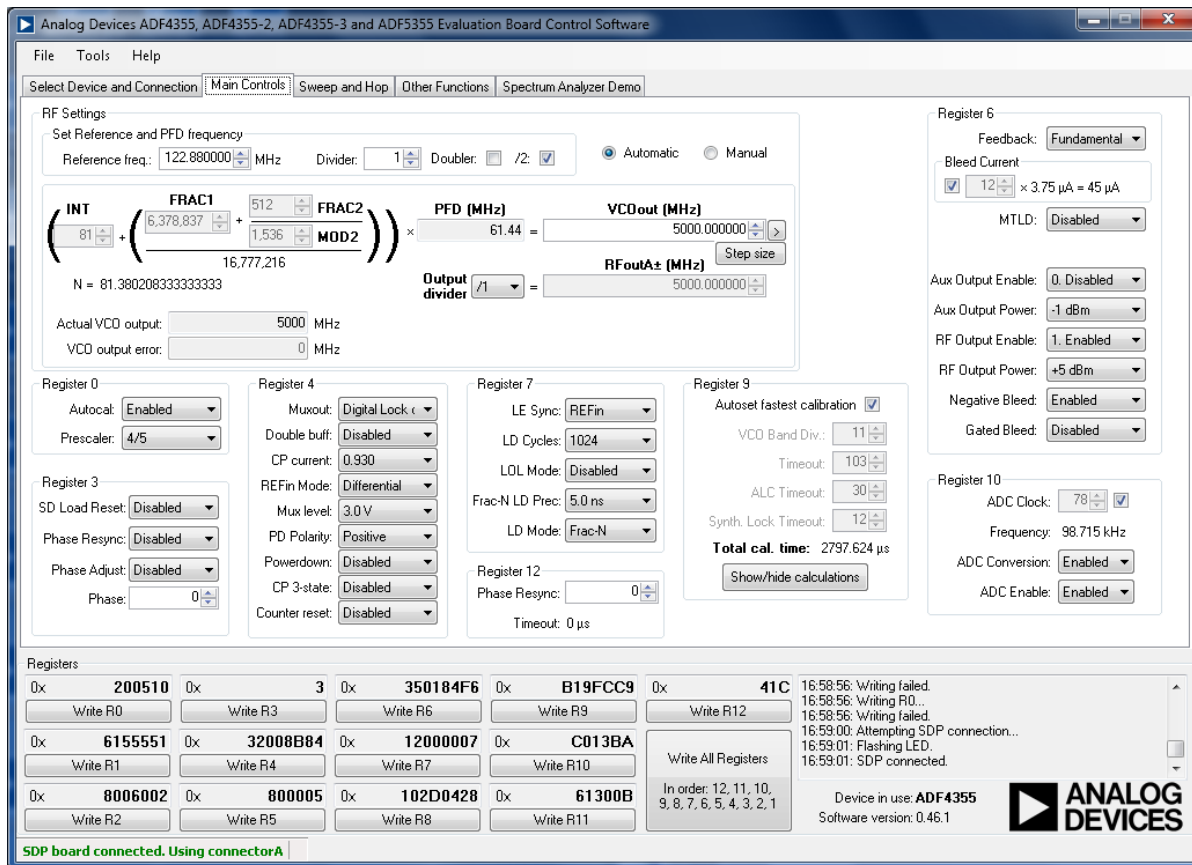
Analog Devices ADF4355, ADF4355-2, ADF4355-3 and ADF5355 Evaluation Board Control Software

File Tools Help

Select Device and Connection | Main Controls | Sweep and Hop | Other Functions | Spectrum Analyzer Demo

RF Settings

Set Reference and PFD frequency

Reference freq.: 122.880000 MHz Divider: 1 Doubler: /2:

Automatic Manual

INT 81 + ( FRAC1 6,378,837 + 512 FRAC2 / 1,536 MOD2 ) / 16,777,216 × PFD (MHz) 61.44 = VCOout (MHz) 5000.000000 >

Step size

N = 81.380208333333333

Output divider /1 = RFoutA± (MHz) 5000.000000

Actual VCO output: 5000 MHz

VCO output error: 0 MHz

Register 6

Feedback: Fundamental

Bleed Current

12 × 3.75 μA = 45 μA

MTLD: Disabled

Aux Output Enable: 0. Disabled

Aux Output Power: -1 dBm

RF Output Enable: 1. Enabled

RF Output Power: +5 dBm

Negative Bleed: Enabled

Gated Bleed: Disabled

Register 0

Autocal: Enabled

Prescaler: 4/5

Register 3

SD Load Reset: Disabled

Phase Resync: Disabled

Phase Adjust: Disabled

Phase: 0

Register 4

Muxout: Digital Lock (

Double buff: Disabled

CP current: 0.930

REFin Mode: Differential

Mux level: 3.0 V

PD Polarity: Positive

Powerdown: Disabled

CP 3-state: Disabled

Counter reset: Disabled

Register 7

LE Sync: REFin

LD Cycles: 1024

LOL Mode: Disabled

Frac-N LD Prec: 5.0 ns

LD Mode: Frac-N

Register 12

Phase Resync: 0

Timeout: 0 μs

Register 9

Autoset fastest calibration

VCO Band Div.: 11

Timeout: 103

ALC Timeout: 30

Synth. Lock Timeout: 12

Total cal. time: 2797.624 μs

Show/hide calculations

Register 10

ADC Clock: 78

Frequency: 98.715 kHz

ADC Conversion: Enabled

ADC Enable: Enabled

Registers

| 0x 200510 | 0x 3 | 0x 350184F6 | 0x B19FCC9 | 0x 41C |
|---|---|---|---|---|
| Write R0 | Write R3 | Write R6 | Write R9 | Write R12 |
| 0x 6155551 | 0x 32008B84 | 0x 12000007 | 0x C013BA | Write All Registers |
| Write R1 | Write R4 | Write R7 | Write R10 | In order: 12, 11, 10, 9, 8, 7, 6, 5, 4, 3, 2, 1 |
| 0x 8006002 | 0x 800005 | 0x 102D0428 | 0x 61300B | |
| Write R2 | Write R5 | Write R8 | Write R11 | |

16:58:56: Writing failed.
16:58:56: Writing R0...
16:58:56: Writing failed.
16:59:00: Attempting SDP connection...
16:59:01: Flashing LED.
16:59:01: SDP connected.

Device in use: ADF4355
Software version: 0.46.1

ANALOG DEVICES

SDP board connected. Using connectorA